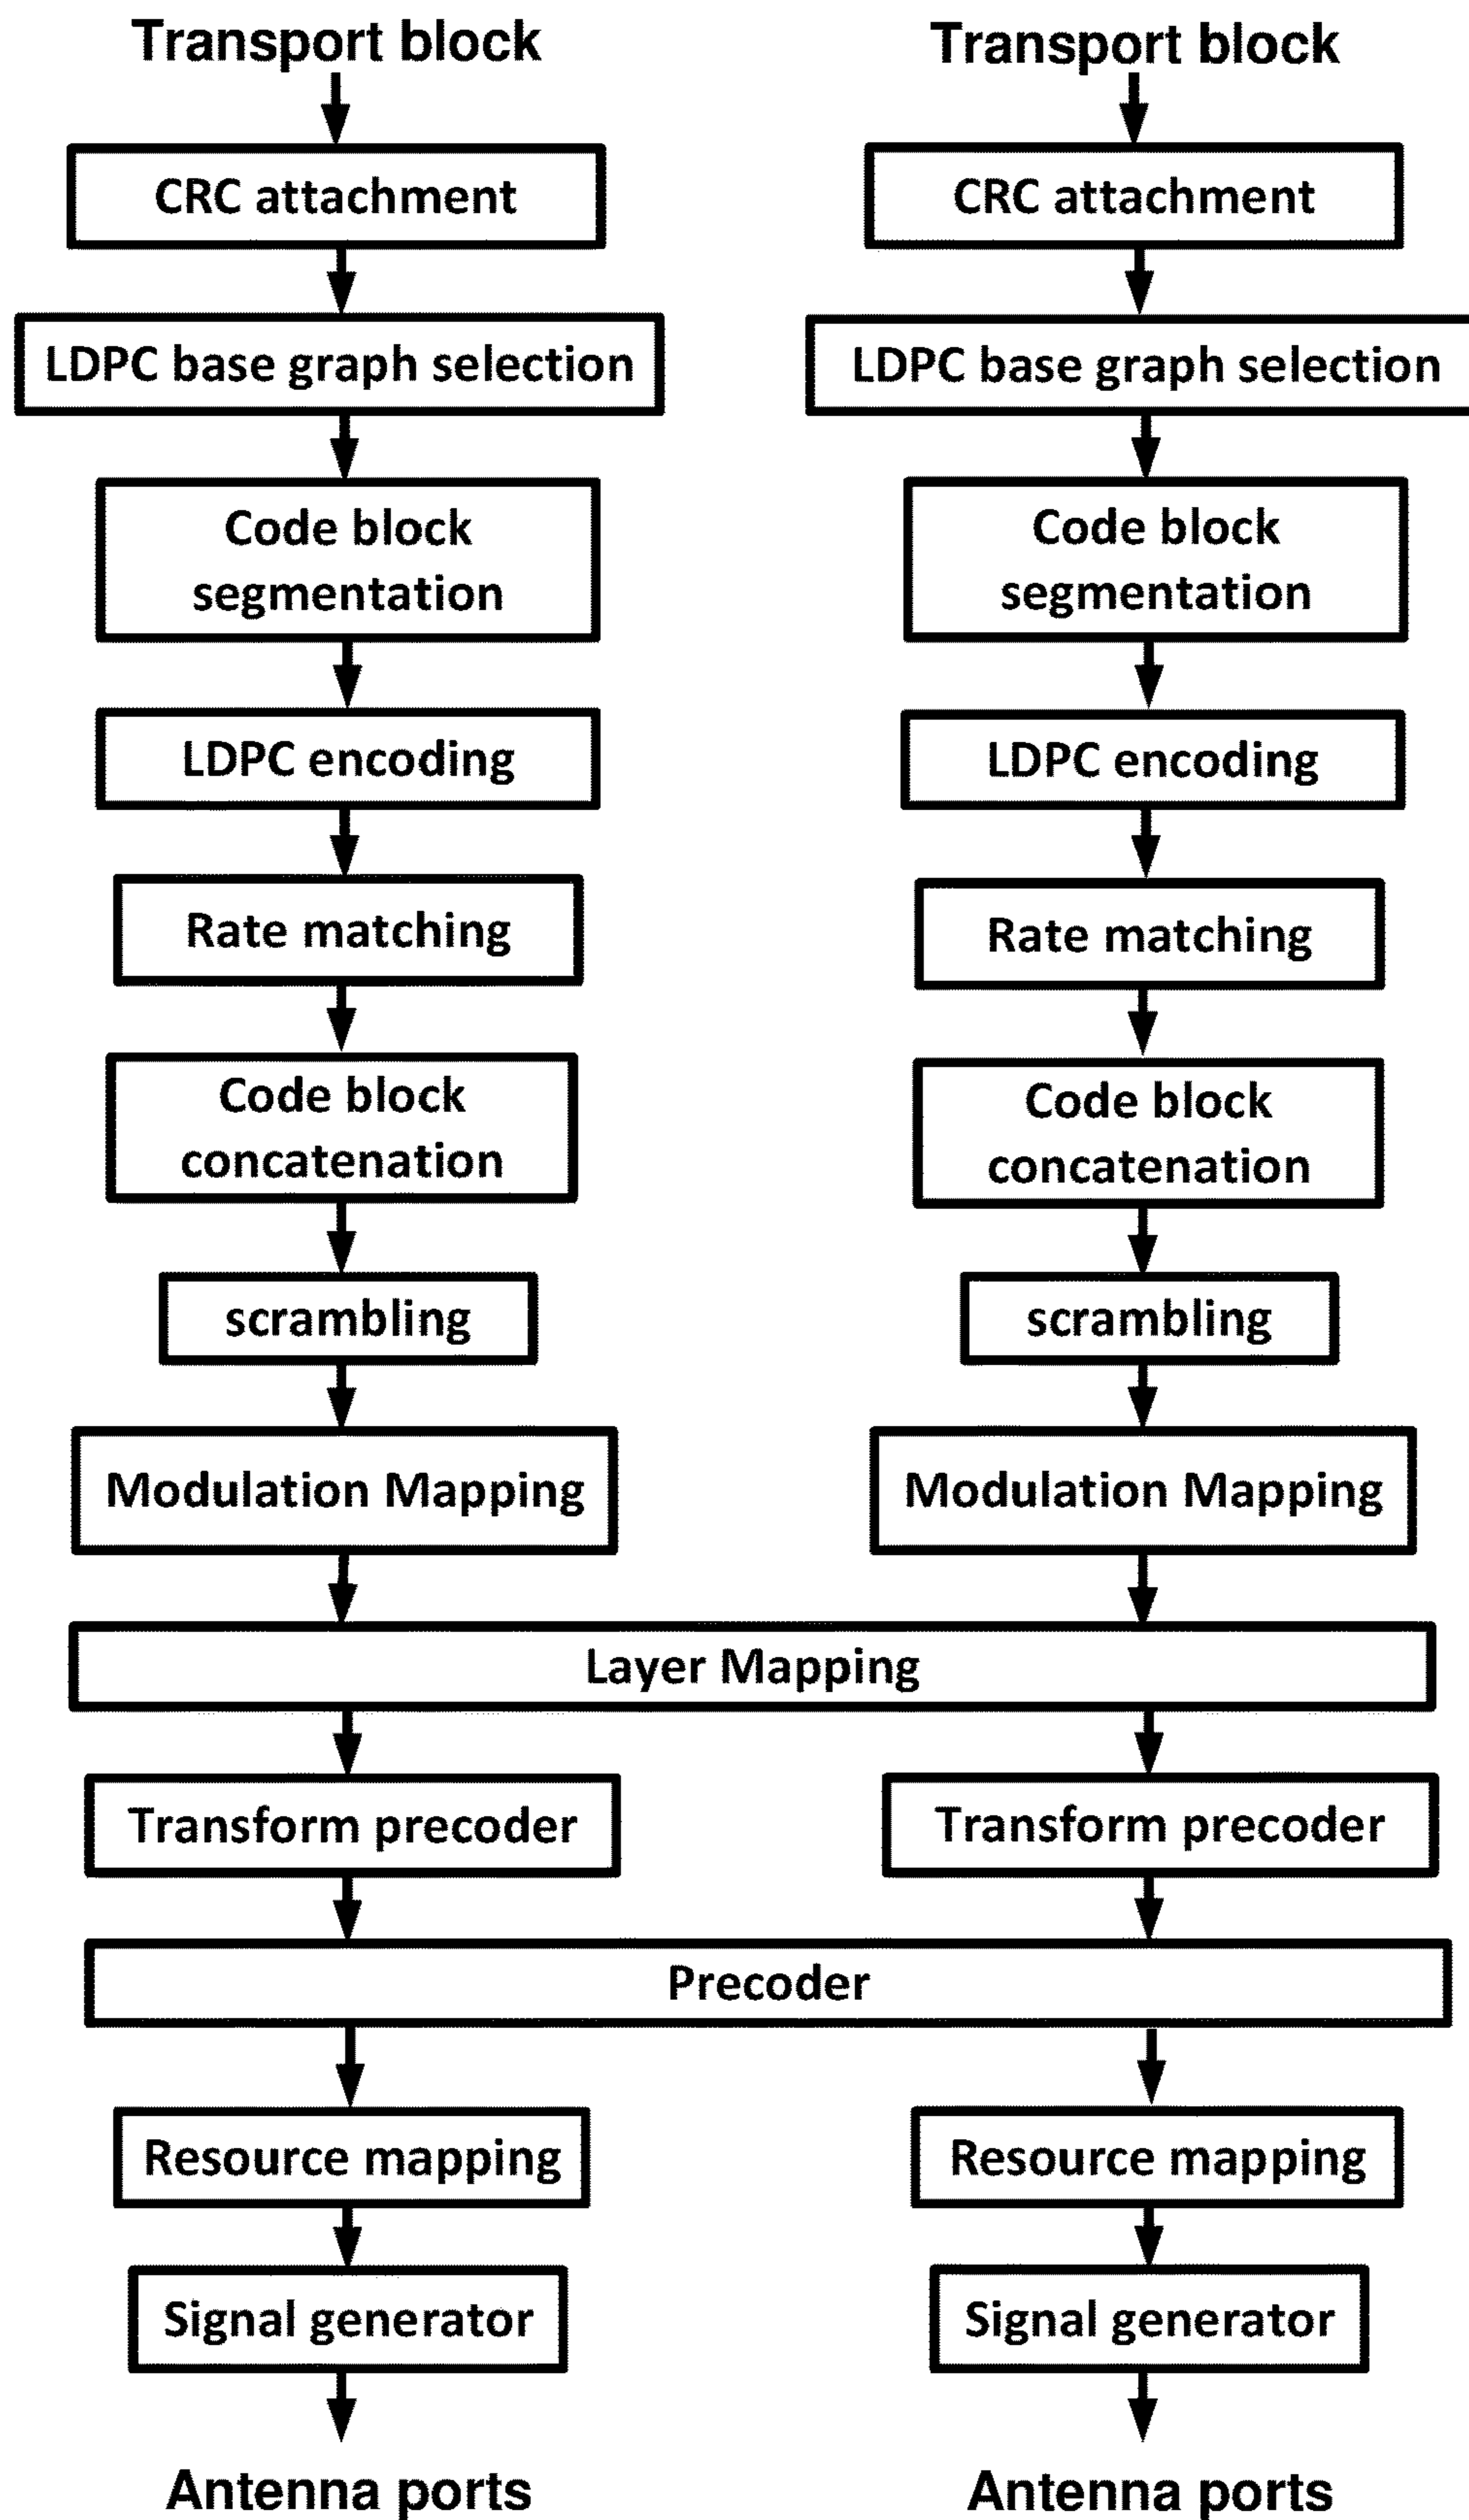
Transport block

CRC attachment

LDPC base graph selection

Code block segmentation

LDPC encoding

Rate matching

Code block concatenation

scrambling

Modulation Mapping

Transport block

CRC attachment

LDPC base graph selection

Code block segmentation

LDPC encoding

Rate matching

Code block concatenation

scrambling

Modulation Mapping

Layer Mapping

Transform precoder

Transform precoder

Precoder

Resource mapping

Signal generator

Antenna ports

Resource mapping

Signal generator

Antenna ports